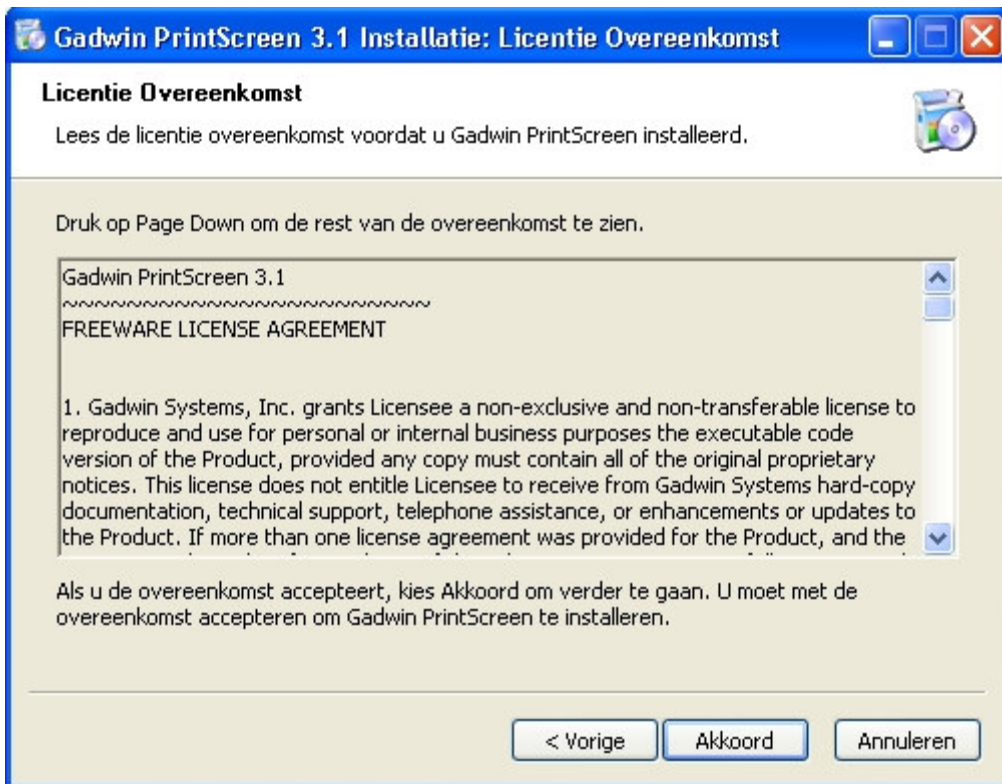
Gadwin PrintScreen 3.1 Installatie: Licentie Overeenkomst

Licentie Overeenkomst

Lees de licentie overeenkomst voordat u Gadwin PrintScreen installeerd.

Druk op Page Down om de rest van de overeenkomst te zien.

Gadwin PrintScreen 3.1
~~~~~~~~~~~~~~~~~~~~~~~~~~~~
FREEWARE LICENSE AGREEMENT

1. Gadwin Systems, Inc. grants Licensee a non-exclusive and non-transferable license to reproduce and use for personal or internal business purposes the executable code version of the Product, provided any copy must contain all of the original proprietary notices. This license does not entitle Licensee to receive from Gadwin Systems hard-copy documentation, technical support, telephone assistance, or enhancements or updates to the Product. If more than one license agreement was provided for the Product, and the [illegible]

Als u de overeenkomst accepteert, kies Akkoord om verder te gaan. U moet met de overeenkomst accepteren om Gadwin PrintScreen te installeren.

< Vorige
Akkoord
Annuleren